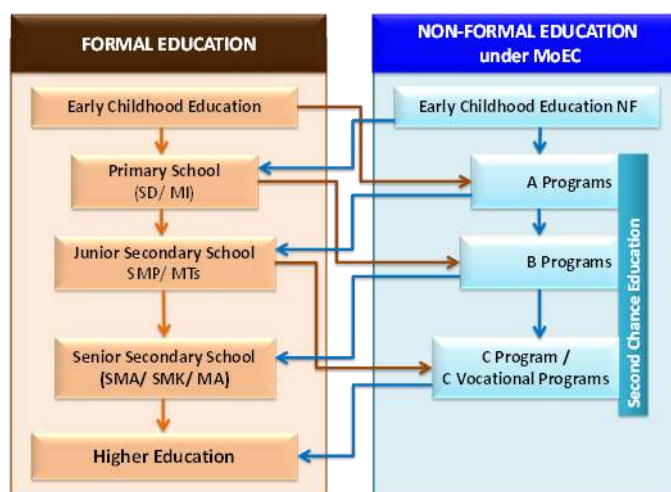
FORMAL EDUCATION

Early Childhood Education

Primary School (SD/ MI)

Junior Secondary School SMP/ MTs

Senior Secondary School (SMA/ SMK/ MA)

Higher Education

NON-FORMAL EDUCATION under MoEC

Early Childhood Education NF

A Programs

B Programs

C Program / C Vocational Programs

Second Chance Education